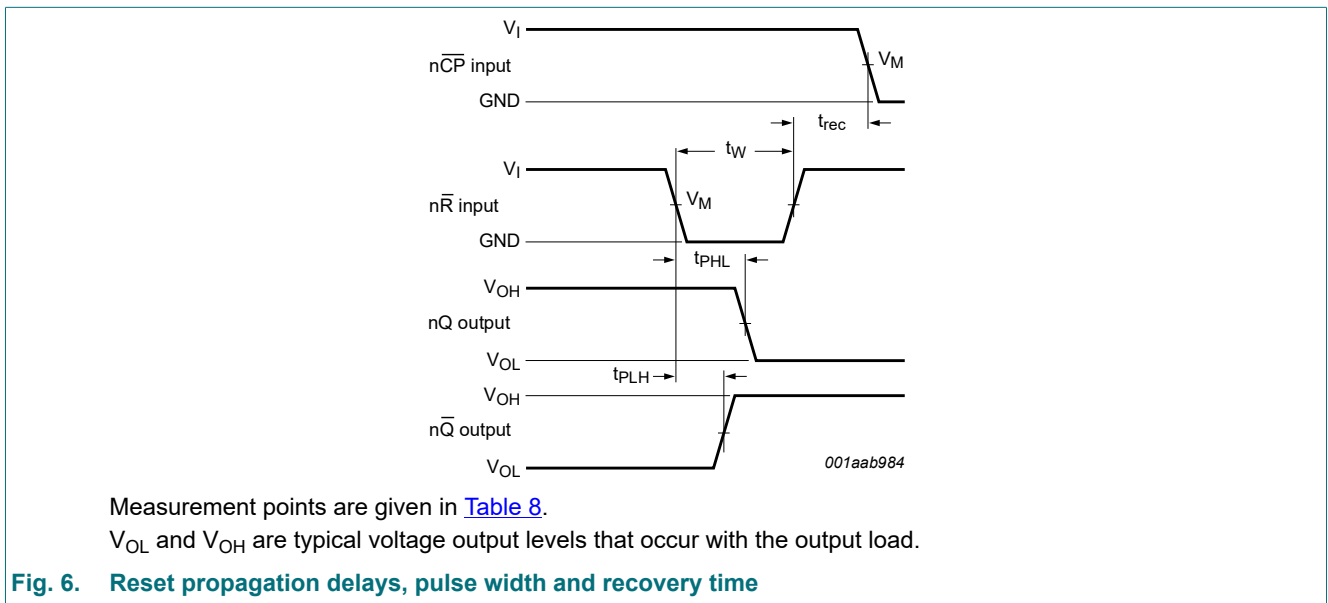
$V_I$
$n\overline{CP}$ input
$V_M$
GND
$t_{rec}$
$t_W$
$V_I$
$n\overline{R}$ input
$V_M$
GND
$t_{PHL}$
$V_{OH}$
nQ output
$V_{OL}$
$t_{PLH}$
$V_{OH}$
$n\overline{Q}$ output
$V_{OL}$
001aab984

Measurement points are given in Table 8.

$V_{OL}$ and $V_{OH}$ are typical voltage output levels that occur with the output load.

Fig. 6. Reset propagation delays, pulse width and recovery time